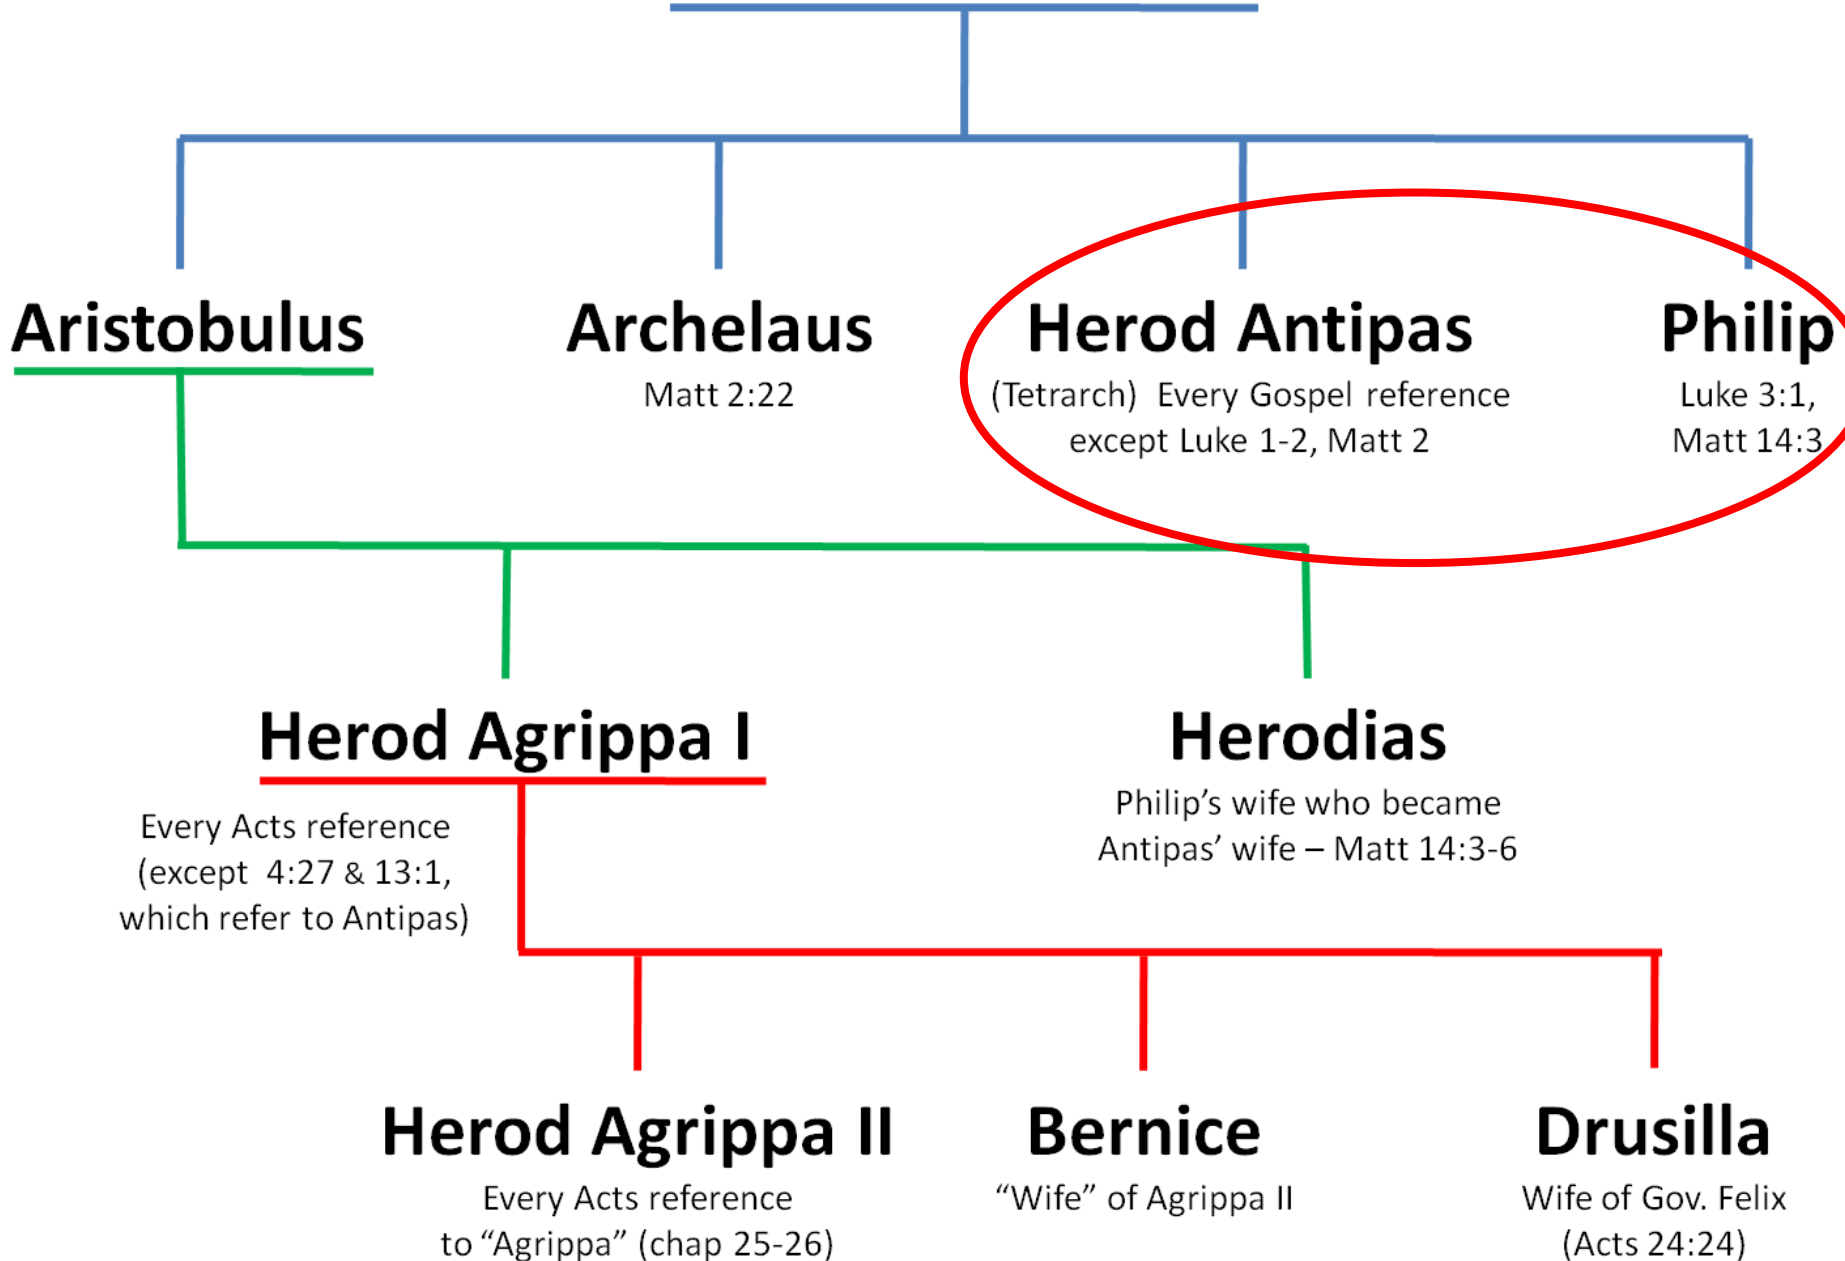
Aristobulus

Archelaus
Matt 2:22

Herod Antipas
(Tetrarch) Every Gospel reference except Luke 1-2, Matt 2

Philip
Luke 3:1, Matt 14:3

Herod Agrippa I
Every Acts reference (except 4:27 & 13:1, which refer to Antipas)

Herodias
Philip's wife who became Antipas' wife – Matt 14:3-6

Herod Agrippa II
Every Acts reference to "Agrippa" (chap 25-26)

Bernice
"Wife" of Agrippa II

Drusilla
Wife of Gov. Felix (Acts 24:24)